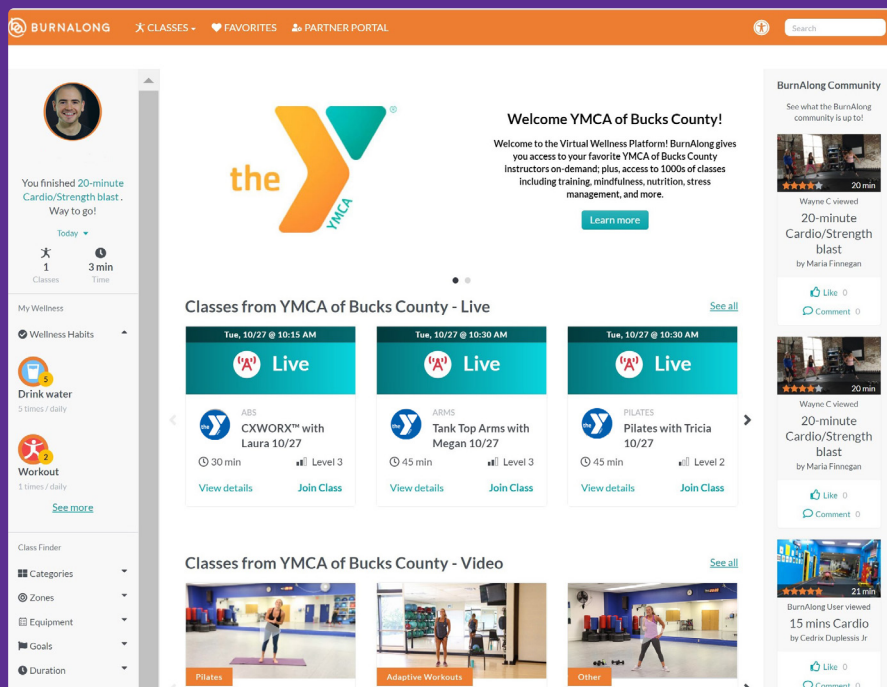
BURNALONG CLASSES FAVORITES PARTNER PORTAL Search

You finished 20-minute Cardio/Strength blast . Way to go!

Today

1 Classes 3 min Time

My Wellness

Wellness Habits

5 Drink water 5 times / daily

2 Workout 1 times / daily

See more

Class Finder

Categories

Zones

Equipment

Goals

Duration

the YMCA

Welcome YMCA of Bucks County!

Welcome to the Virtual Wellness Platform! BurnAlong gives you access to your favorite YMCA of Bucks County instructors on-demand; plus, access to 1000s of classes including training, mindfulness, nutrition, stress management, and more.

Learn more

Classes from YMCA of Bucks County - Live

See all

| Tue, 10/27 @ 10:15 AM | Tue, 10/27 @ 10:30 AM | Tue, 10/27 @ 10:30 AM |
|---|---|---|
| Live | Live | Live |
| ABS | ARMS | PILATES |
| CXWORX™ with Laura 10/27 | Tank Top Arms with Megan 10/27 | Pilates with Tricia 10/27 |
| 30 min Level 3 | 45 min Level 3 | 45 min Level 2 |
| View details Join Class | View details Join Class | View details Join Class |

Classes from YMCA of Bucks County - Video

See all

Pilates

Adaptive Workouts

Other

BurnAlong Community

See what the BurnAlong community is up to!

20 min

Wayne C viewed

20-minute Cardio/Strength blast

by Maria Finnegan

Like 0

Comment 0

20 min

Wayne C viewed

20-minute Cardio/Strength blast

by Maria Finnegan

Like 0

Comment 0

21 min

BurnAlong User viewed

15 mins Cardio

by Cedrix Duplessis Jr

Like 0

Comment 0